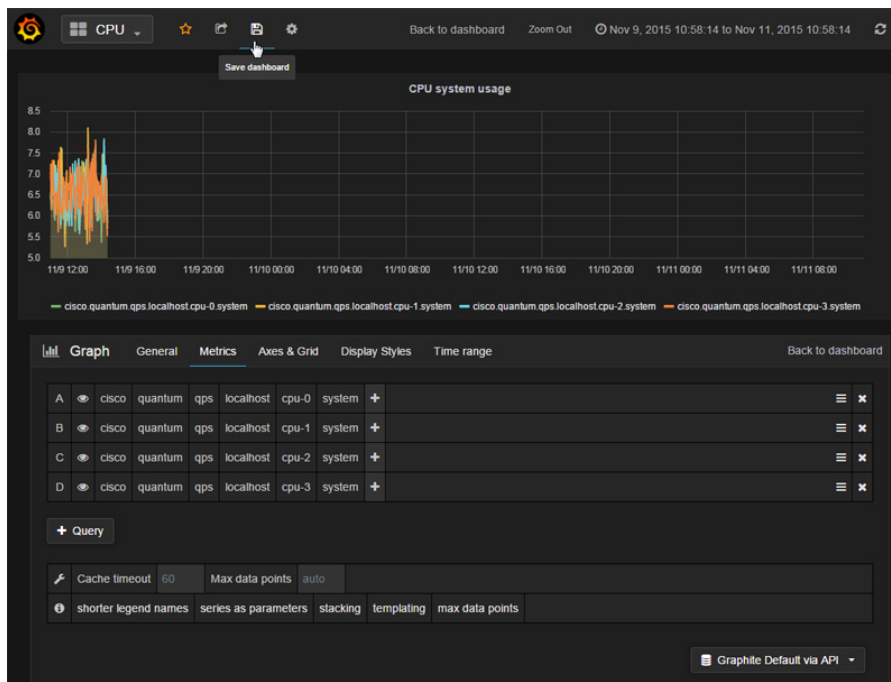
CPU

Save dashboard

Back to dashboard Zoom Out Nov 9, 2015 10:58:14 to Nov 11, 2015 10:58:14

CPU system usage

8.5
8.0
7.5
7.0
6.5
6.0
5.5
5.0

11/9 12:00 11/9 16:00 11/9 20:00 11/10 00:00 11/10 04:00 11/10 08:00 11/10 12:00 11/10 16:00 11/10 20:00 11/11 00:00 11/11 04:00 11/11 08:00

cisco.quantum.qps.localhost.cpu-0.system cisco.quantum.qps.localhost.cpu-1.system cisco.quantum.qps.localhost.cpu-2.system cisco.quantum.qps.localhost.cpu-3.system

Graph General Metrics Axes & Grid Display Styles Time range Back to dashboard

| A | cisco | quantum | qps | localhost | cpu-0 | system | + |
|---|---|---|---|---|---|---|---|
| B | cisco | quantum | qps | localhost | cpu-1 | system | + |
| C | cisco | quantum | qps | localhost | cpu-2 | system | + |
| D | cisco | quantum | qps | localhost | cpu-3 | system | + |

+ Query

Cache timeout 60 Max data points auto

shorter legend names series as parameters stacking templating max data points

Graphite Default via API